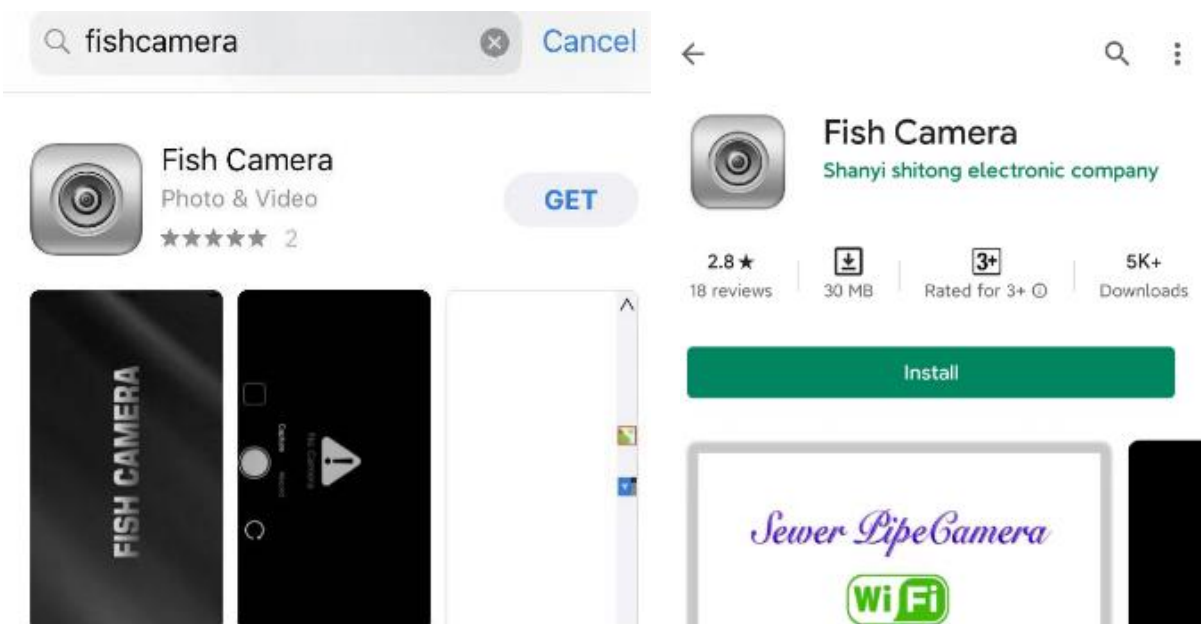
fishcamera

Cancel

Fish Camera

Photo & Video

★★★★★ 2

GET

FISH CAMERA

No Camera

Capture

Record

Fish Camera

Shanyi shitong electronic company

2.8★
18 reviews

30 MB

3+
Rated for 3+

5K+
Downloads

Install

Sewer PipeCamera

WiFi